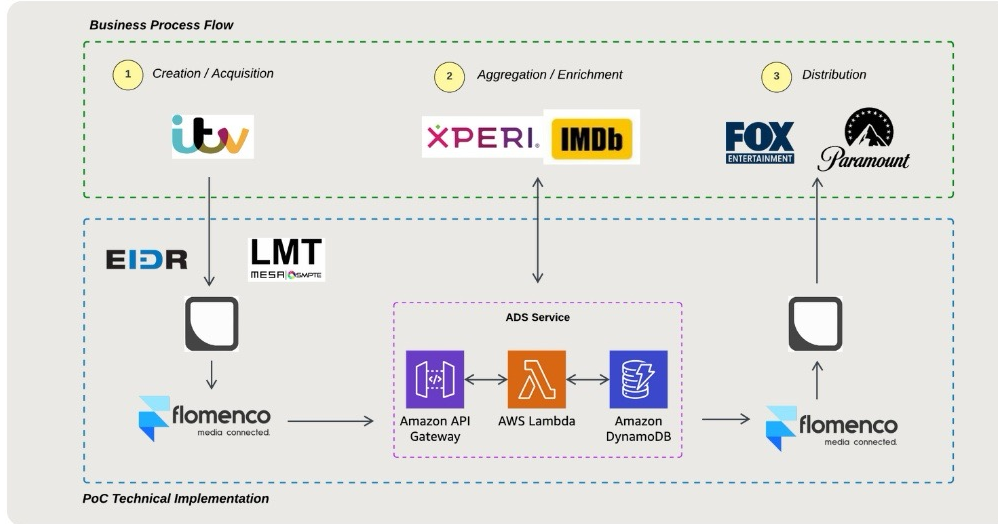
Business Process Flow

1 Creation / Acquisition

2 Aggregation / Enrichment

3 Distribution

itv

XPERI. IMDb

FOX ENTERTAINMENT

Paramount

EIDR

LMT MESA SMPTE

ADS Service

Amazon API Gateway

AWS Lambda

Amazon DynamoDB

flomenco media connected.

flomenco media connected.

PoC Technical Implementation